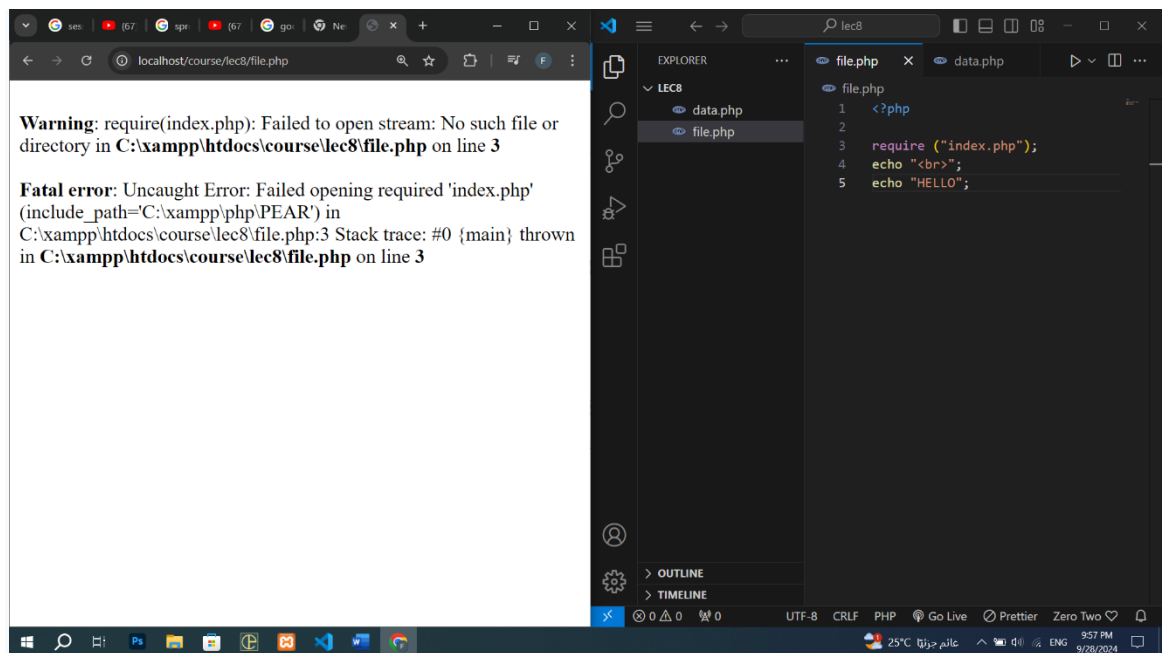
ses (67 spr (67 go Ne

localhost/course/lec8/file.php

F

**Warning**: require(index.php): Failed to open stream: No such file or directory in **C:\xampp\htdocs\course\lec8\file.php** on line **3**

**Fatal error**: Uncaught Error: Failed opening required 'index.php' (include_path='C:\xampp\php\PEAR') in C:\xampp\htdocs\course\lec8\file.php:3 Stack trace: #0 {main} thrown in **C:\xampp\htdocs\course\lec8\file.php** on line **3**

lec8

EXPLORER ...

LEC8

data.php

file.php

file.php × data.php

file.php

1 <?php
2
3 require ("index.php");
4 echo "<br>";
5 echo "HELLO";

OUTLINE

TIMELINE

⊗ 0 ⚠ 0 0 UTF-8 CRLF PHP Go Live Prettier Zero Two

25°C غائم جزئيا ENG 9:57 PM 9/28/2024